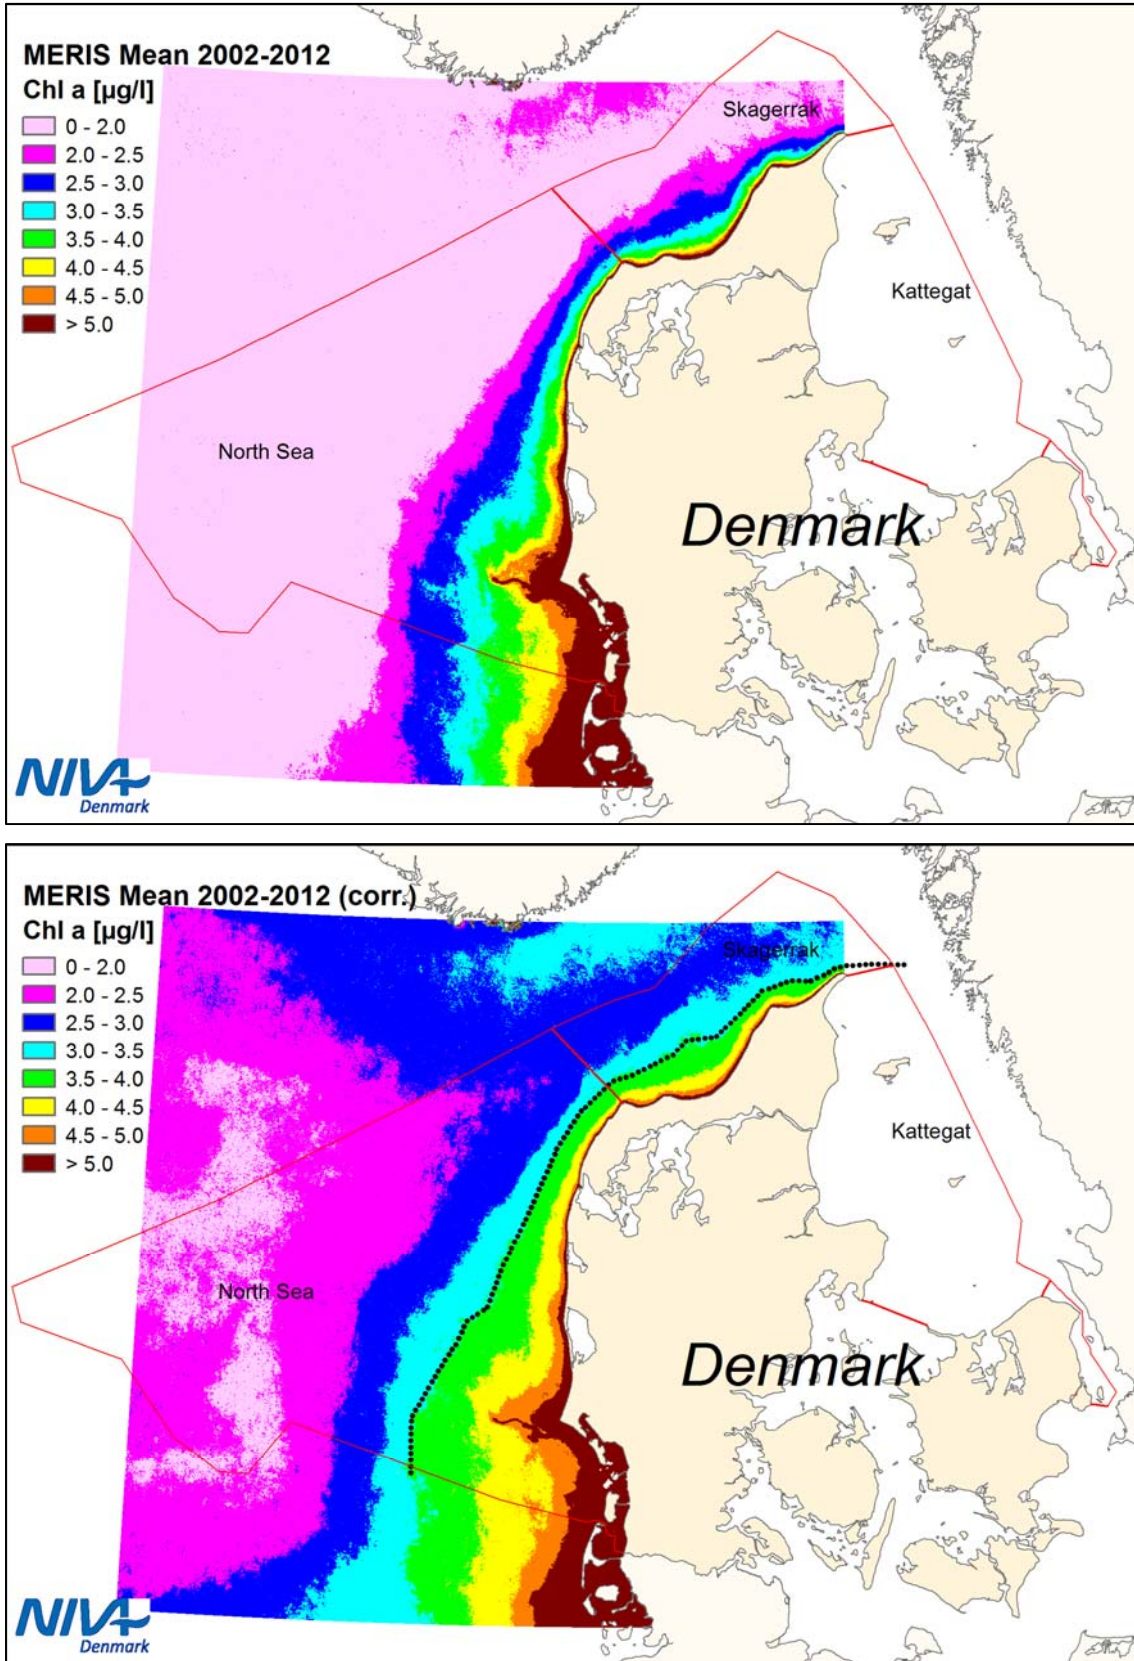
MERIS Mean 2002-2012
Chl a [µg/l]
0 - 2.0
2.0 - 2.5
2.5 - 3.0
3.0 - 3.5
3.5 - 4.0
4.0 - 4.5
4.5 - 5.0
> 5.0

Skagerrak
Kattegat
North Sea
Denmark
NIVA
Denmark

MERIS Mean 2002-2012 (corr.)
Chl a [µg/l]
0 - 2.0
2.0 - 2.5
2.5 - 3.0
3.0 - 3.5
3.5 - 4.0
4.0 - 4.5
4.5 - 5.0
> 5.0

Skagerrak
Kattegat
North Sea
Denmark
NIVA
Denmark